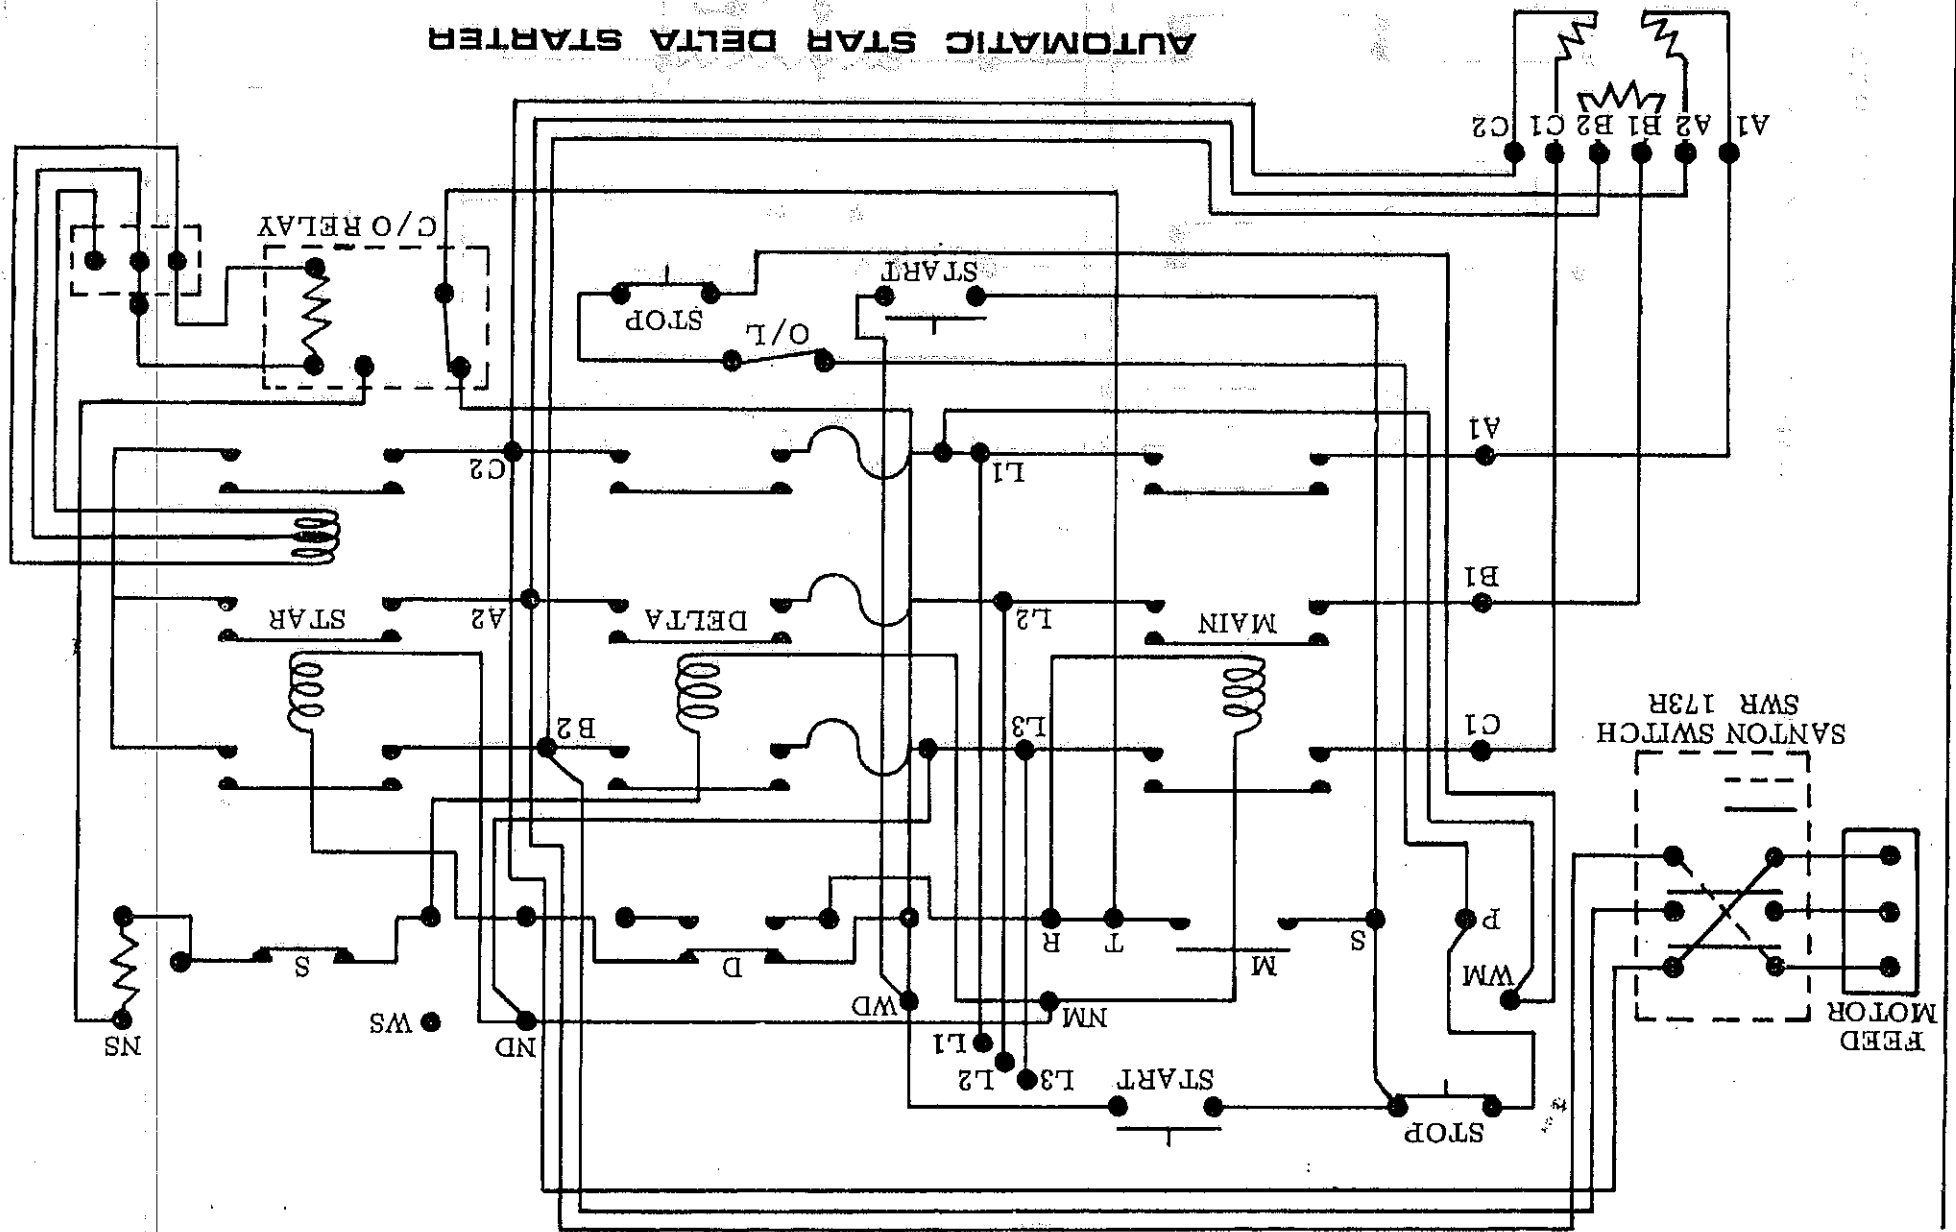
AUTOMATIC STAR DELTA STARTER

C2 C1 B2 B1 A2 A1

C/O RELAY

START

STOP

O/L

A1

C2

L1

B1

STAR

A2

DELTA

L2

MAIN

C1

B2

L3

SANTON SWITCH SWR 173R

S

D

R

T

M

S

P

WM

NS

WS

ND

WD

NM

L1

L2

L3

START

STOP

FEED MOTOR